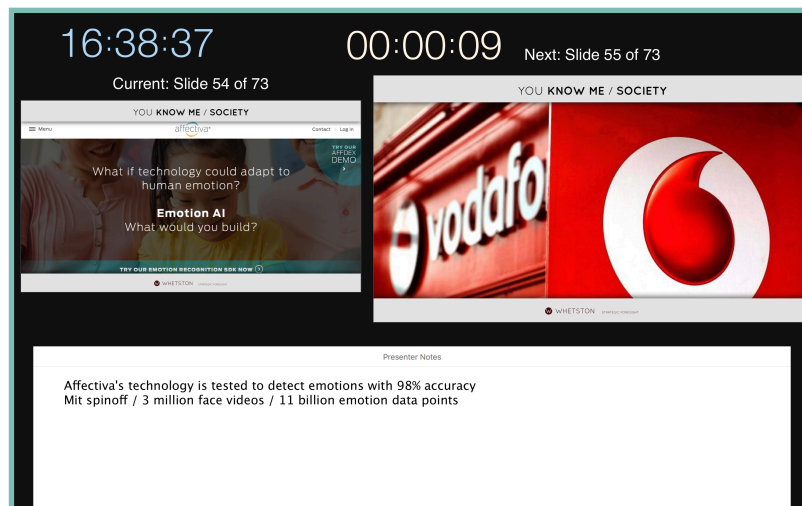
16:38:37

00:00:09

Next: Slide 55 of 73

Current: Slide 54 of 73

YOU KNOW ME / SOCIETY

Menu

affectiva

Contact Log in

TRY OUR AFFDEX DEMO

What if technology could adapt to human emotion?

Emotion AI
What would you build?

TRY OUR EMOTION RECOGNITION SDK NOW

WHETSTON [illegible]

YOU KNOW ME / SOCIETY

vodafo

WHETSTON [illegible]

Presenter Notes

Affectiva's technology is tested to detect emotions with 98% accuracy
Mit spinoff / 3 million face videos / 11 billion emotion data points